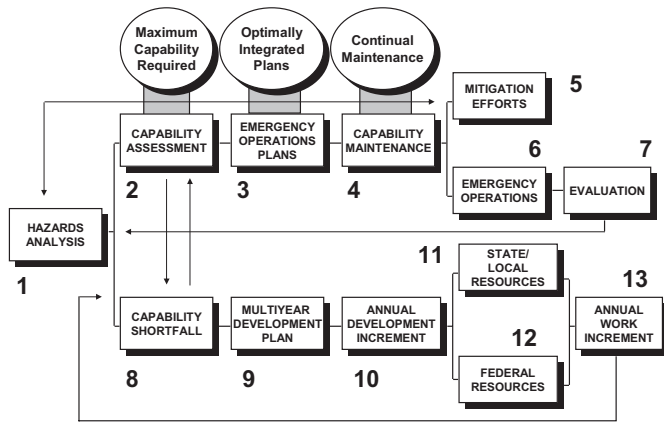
Maximum Capability Required

Optimally Integrated Plans

Continual Maintenance

MITIGATION EFFORTS

5

CAPABILITY ASSESSMENT

EMERGENCY OPERATIONS PLANS

CAPABILITY MAINTENANCE

6

7

2

3

4

EMERGENCY OPERATIONS

EVALUATION

HAZARDS ANALYSIS

11

STATE/ LOCAL RESOURCES

13

1

CAPABILITY SHORTFALL

MULTIYEAR DEVELOPMENT PLAN

ANNUAL DEVELOPMENT INCREMENT

ANNUAL WORK INCREMENT

12

FEDERAL RESOURCES

8

9

10